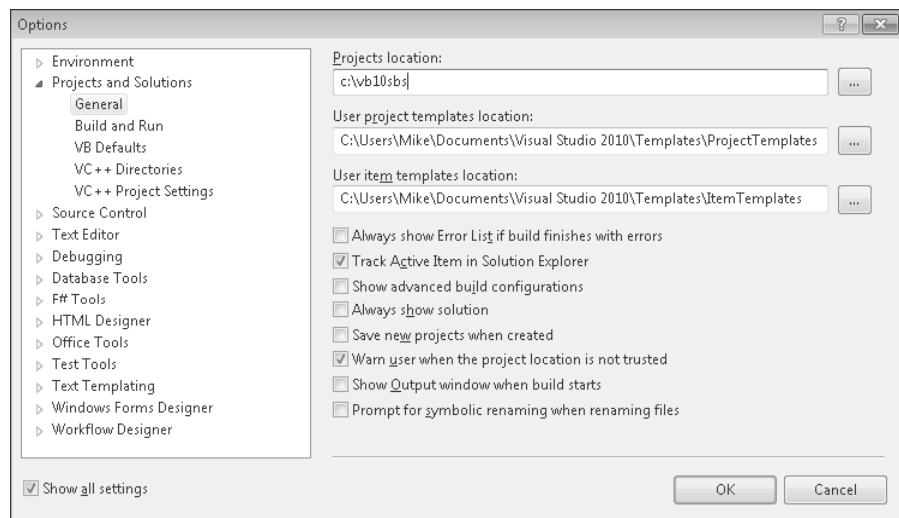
Options

? ×

Environment
Projects and Solutions
General
Build and Run
VB Defaults
VC++ Directories
VC++ Project Settings
Source Control
Text Editor
Debugging
Database Tools
F# Tools
HTML Designer
Office Tools
Test Tools
Text Templating
Windows Forms Designer
Workflow Designer

Projects location:
c:\vb10sbs
...

User project templates location:
C:\Users\Mike\Documents\Visual Studio 2010\Templates\ProjectTemplates
...

User item templates location:
C:\Users\Mike\Documents\Visual Studio 2010\Templates\ItemTemplates
...

Always show Error List if build finishes with errors
Track Active Item in Solution Explorer
Show advanced build configurations
Always show solution
Save new projects when created
Warn user when the project location is not trusted
Show Output window when build starts
Prompt for symbolic renaming when renaming files

Show all settings

OK
Cancel